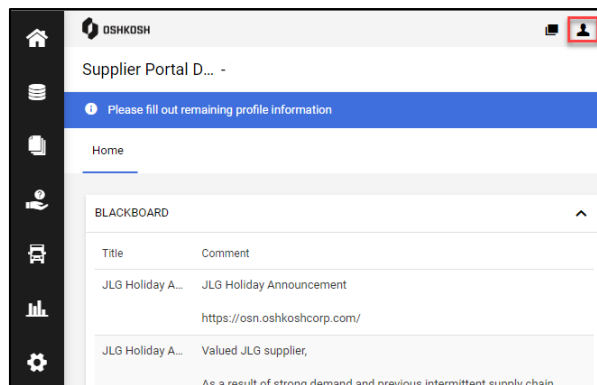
OSHKOSH

Supplier Portal D... -

Please fill out remaining profile information

Home

BLACKBOARD

| Title | Comment |
|---|---|
| JLG Holiday A... | JLG Holiday Announcement<br>https://osn.oshkoshcorp.com/ |
| JLG Holiday A... | Valued JLG supplier,<br>As a result of strong demand and previous intermittent supply chain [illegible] |